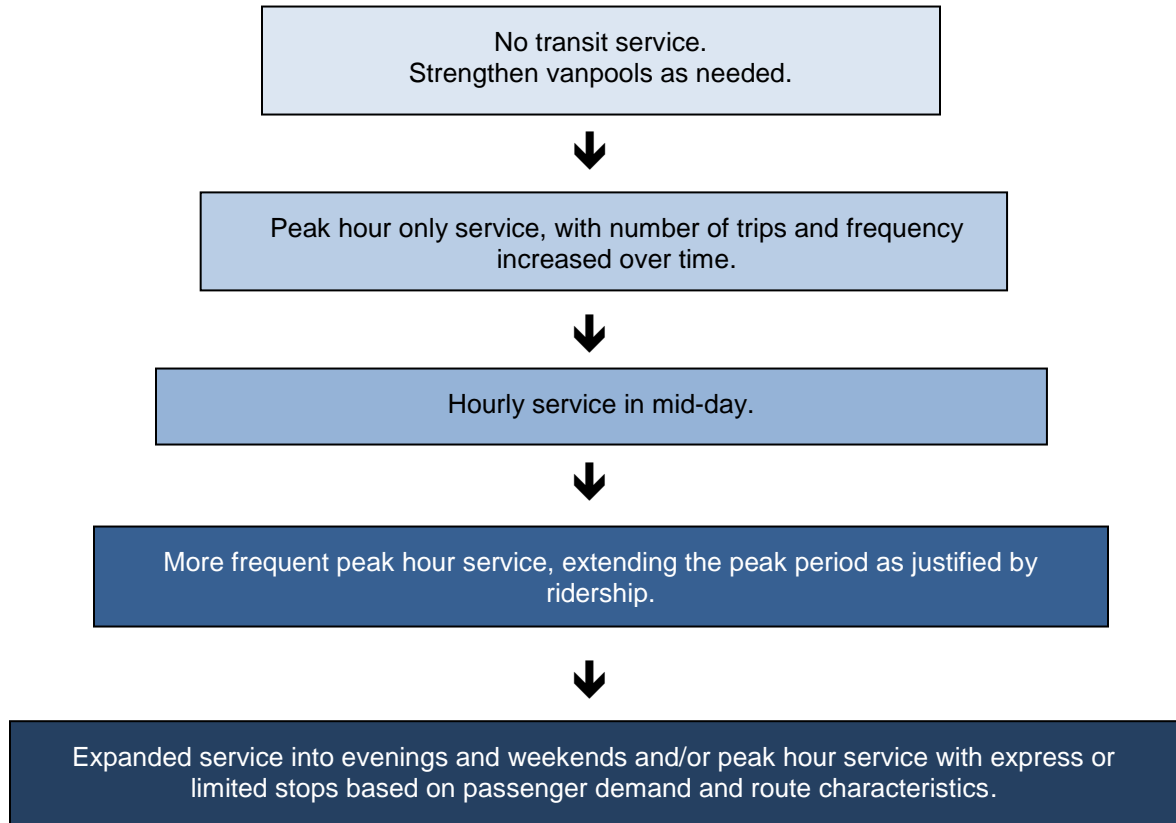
No transit service.
Strengthen vanpools as needed.

Peak hour only service, with number of trips and frequency increased over time.

Hourly service in mid-day.

More frequent peak hour service, extending the peak period as justified by ridership.

Expanded service into evenings and weekends and/or peak hour service with express or limited stops based on passenger demand and route characteristics.